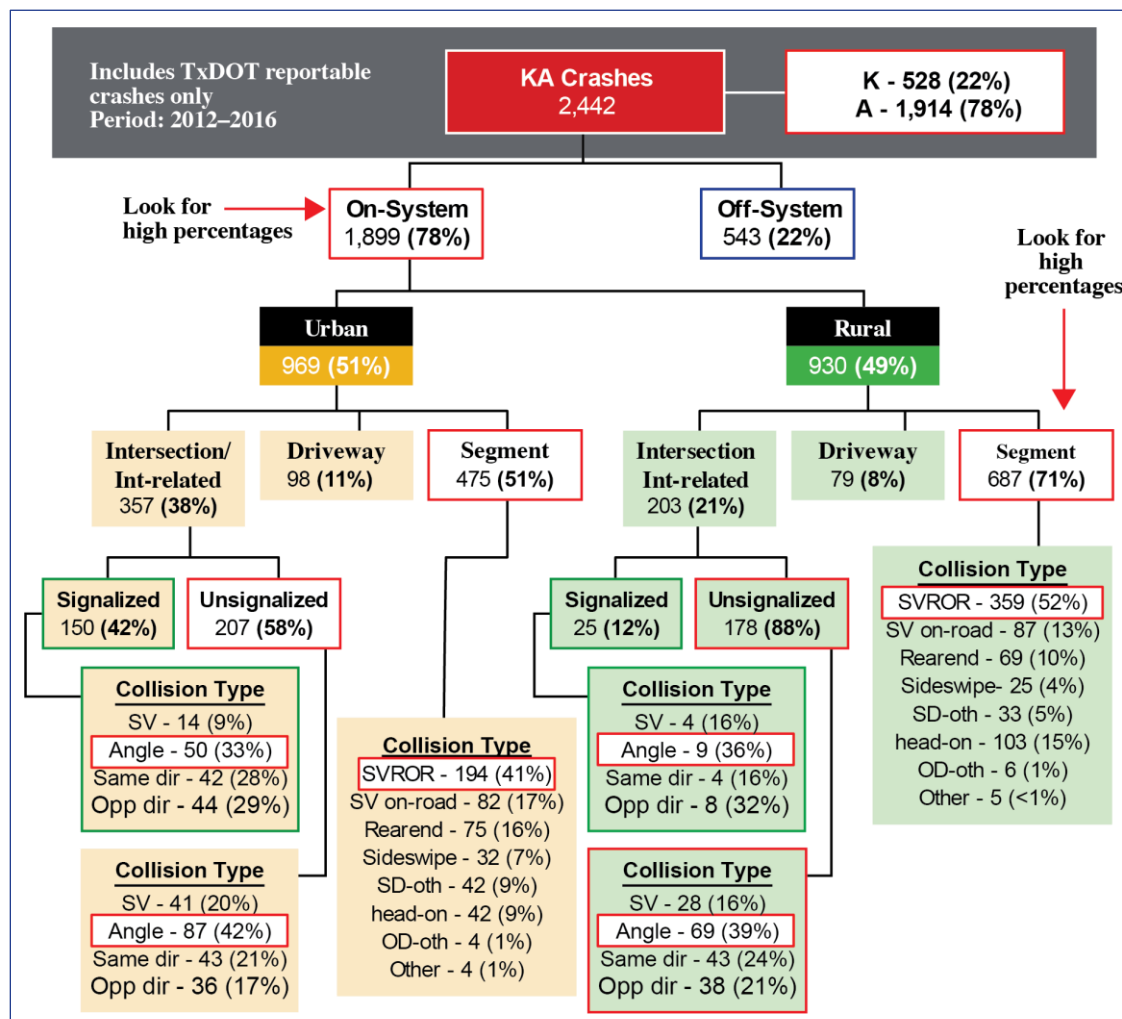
Includes TxDOT reportable crashes only
Period: 2012–2016

KA Crashes
2,442

K - 528 (22%)
A - 1,914 (78%)

Look for high percentages

On-System
1,899 (78%)

Off-System
543 (22%)

Look for high percentages

Urban
969 (51%)

Rural
930 (49%)

Intersection/ Int-related
357 (38%)

Driveway
98 (11%)

Segment
475 (51%)

Intersection Int-related
203 (21%)

Driveway
79 (8%)

Segment
687 (71%)

Signalized
150 (42%)

Unsignalized
207 (58%)

Signalized
25 (12%)

Unsignalized
178 (88%)

Collision Type
SVROR - 359 (52%)
SV on-road - 87 (13%)
Rearend - 69 (10%)
Sideswipe- 25 (4%)
SD-oth - 33 (5%)
head-on - 103 (15%)
OD-oth - 6 (1%)
Other - 5 (<1%)

Collision Type
SV - 14 (9%)
Angle - 50 (33%)
Same dir - 42 (28%)
Opp dir - 44 (29%)

Collision Type
SVROR - 194 (41%)
SV on-road - 82 (17%)
Rearend - 75 (16%)
Sideswipe - 32 (7%)
SD-oth - 42 (9%)
head-on - 42 (9%)
OD-oth - 4 (1%)
Other - 4 (1%)

Collision Type
SV - 4 (16%)
Angle - 9 (36%)
Same dir - 4 (16%)
Opp dir - 8 (32%)

Collision Type
SV - 41 (20%)
Angle - 87 (42%)
Same dir - 43 (21%)
Opp dir - 36 (17%)

Collision Type
SV - 28 (16%)
Angle - 69 (39%)
Same dir - 43 (24%)
Opp dir - 38 (21%)